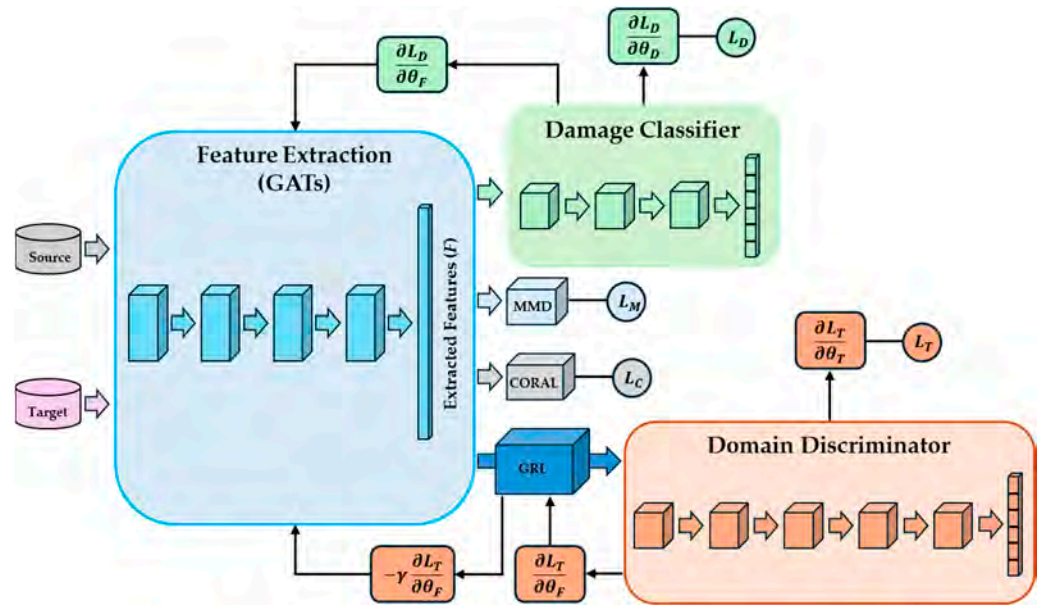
$\frac{\partial L_D}{\partial \theta_D}$

$L_D$

$\frac{\partial L_D}{\partial \theta_F}$

Damage Classifier

Feature Extraction (GATs)

Source

Target

Extracted Features $(F)$

MMD

$L_M$

CORAL

$L_C$

$\frac{\partial L_T}{\partial \theta_T}$

$L_T$

GRL

Domain Discriminator

$-\gamma \frac{\partial L_T}{\partial \theta_F}$

$\frac{\partial L_T}{\partial \theta_F}$